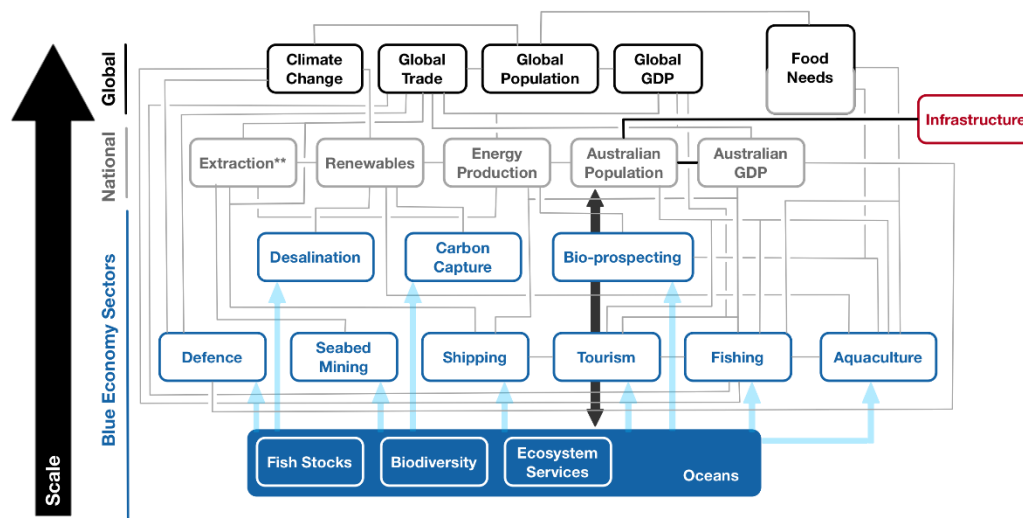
Scale

Global

Climate Change

Global Trade

Global Population

Global GDP

Food Needs

Infrastructure

National

Extraction**

Renewables

Energy Production

Australian Population

Australian GDP

Blue Economy Sectors

Desalination

Carbon Capture

Bio-prospecting

Defence

Seabed Mining

Shipping

Tourism

Fishing

Aquaculture

Fish Stocks

Biodiversity

Ecosystem Services

Oceans